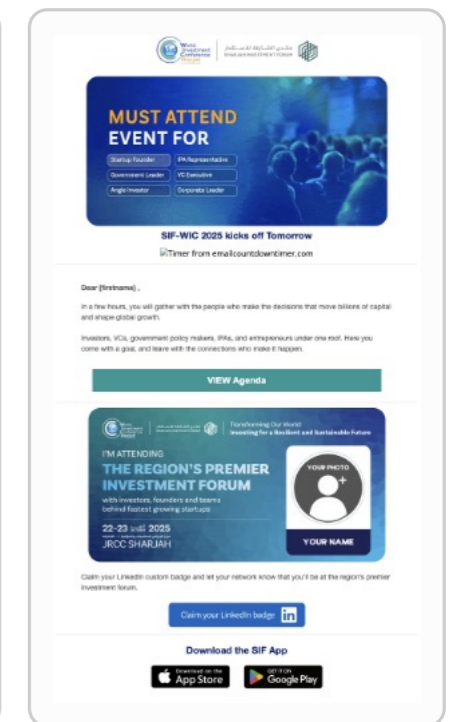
World Investment Conference Sharjah | منتدى الشارقة للاستثمار SHARJAH INVESTMENT FORUM

MUST ATTEND EVENT FOR

Startup Founder | IPA Representative
Government Leader | VC Executive
Angel Investor | Corporate Leader

SIF-WIC 2025 kicks off Tomorrow

Timer from emailcountdowntimer.com

Dear {firstname} ,

In a few hours, you will gather with the people who make the decisions that move billions of capital and shape global growth.

Investors, VCs, government policy makers, IPAs, and entrepreneurs under one roof. Here you come with a goal, and leave with the connections who make it happen.

VIEW Agenda

Transforming Our World: Investing for a Resilient and Sustainable Future

I'M ATTENDING
THE REGION'S PREMIER INVESTMENT FORUM
with investors, founders and teams behind fastest growing startups

22-23 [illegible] 2025
JRCC SHARJAH

YOUR PHOTO
YOUR NAME

Claim your LinkedIn custom badge and let your network know that you'll be at the region's premier investment forum.

Claim your LinkedIn badge in

Download the SIF App

Download on the App Store
GET IT ON Google Play